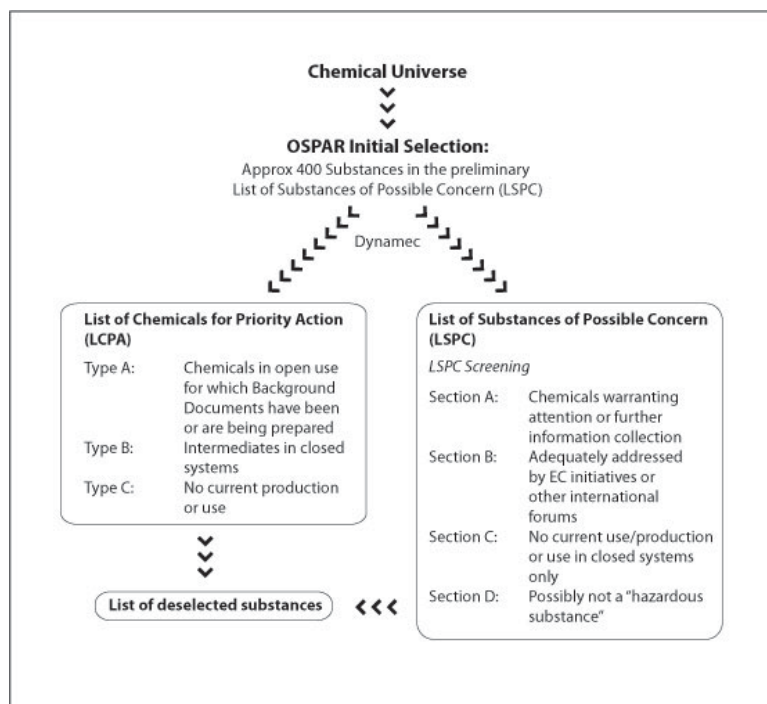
Chemical Universe

OSPAR Initial Selection:
Approx 400 Substances in the preliminary List of Substances of Possible Concern (LSPC)

Dynamec

List of Chemicals for Priority Action (LCPA)

Type A: Chemicals in open use for which Background Documents have been or are being prepared
Type B: Intermediates in closed systems
Type C: No current production or use

List of Substances of Possible Concern (LSPC)

LSPC Screening

Section A: Chemicals warranting attention or further information collection
Section B: Adequately addressed by EC initiatives or other international forums
Section C: No current use/production or use in closed systems only
Section D: Possibly not a "hazardous substance"

List of deselected substances